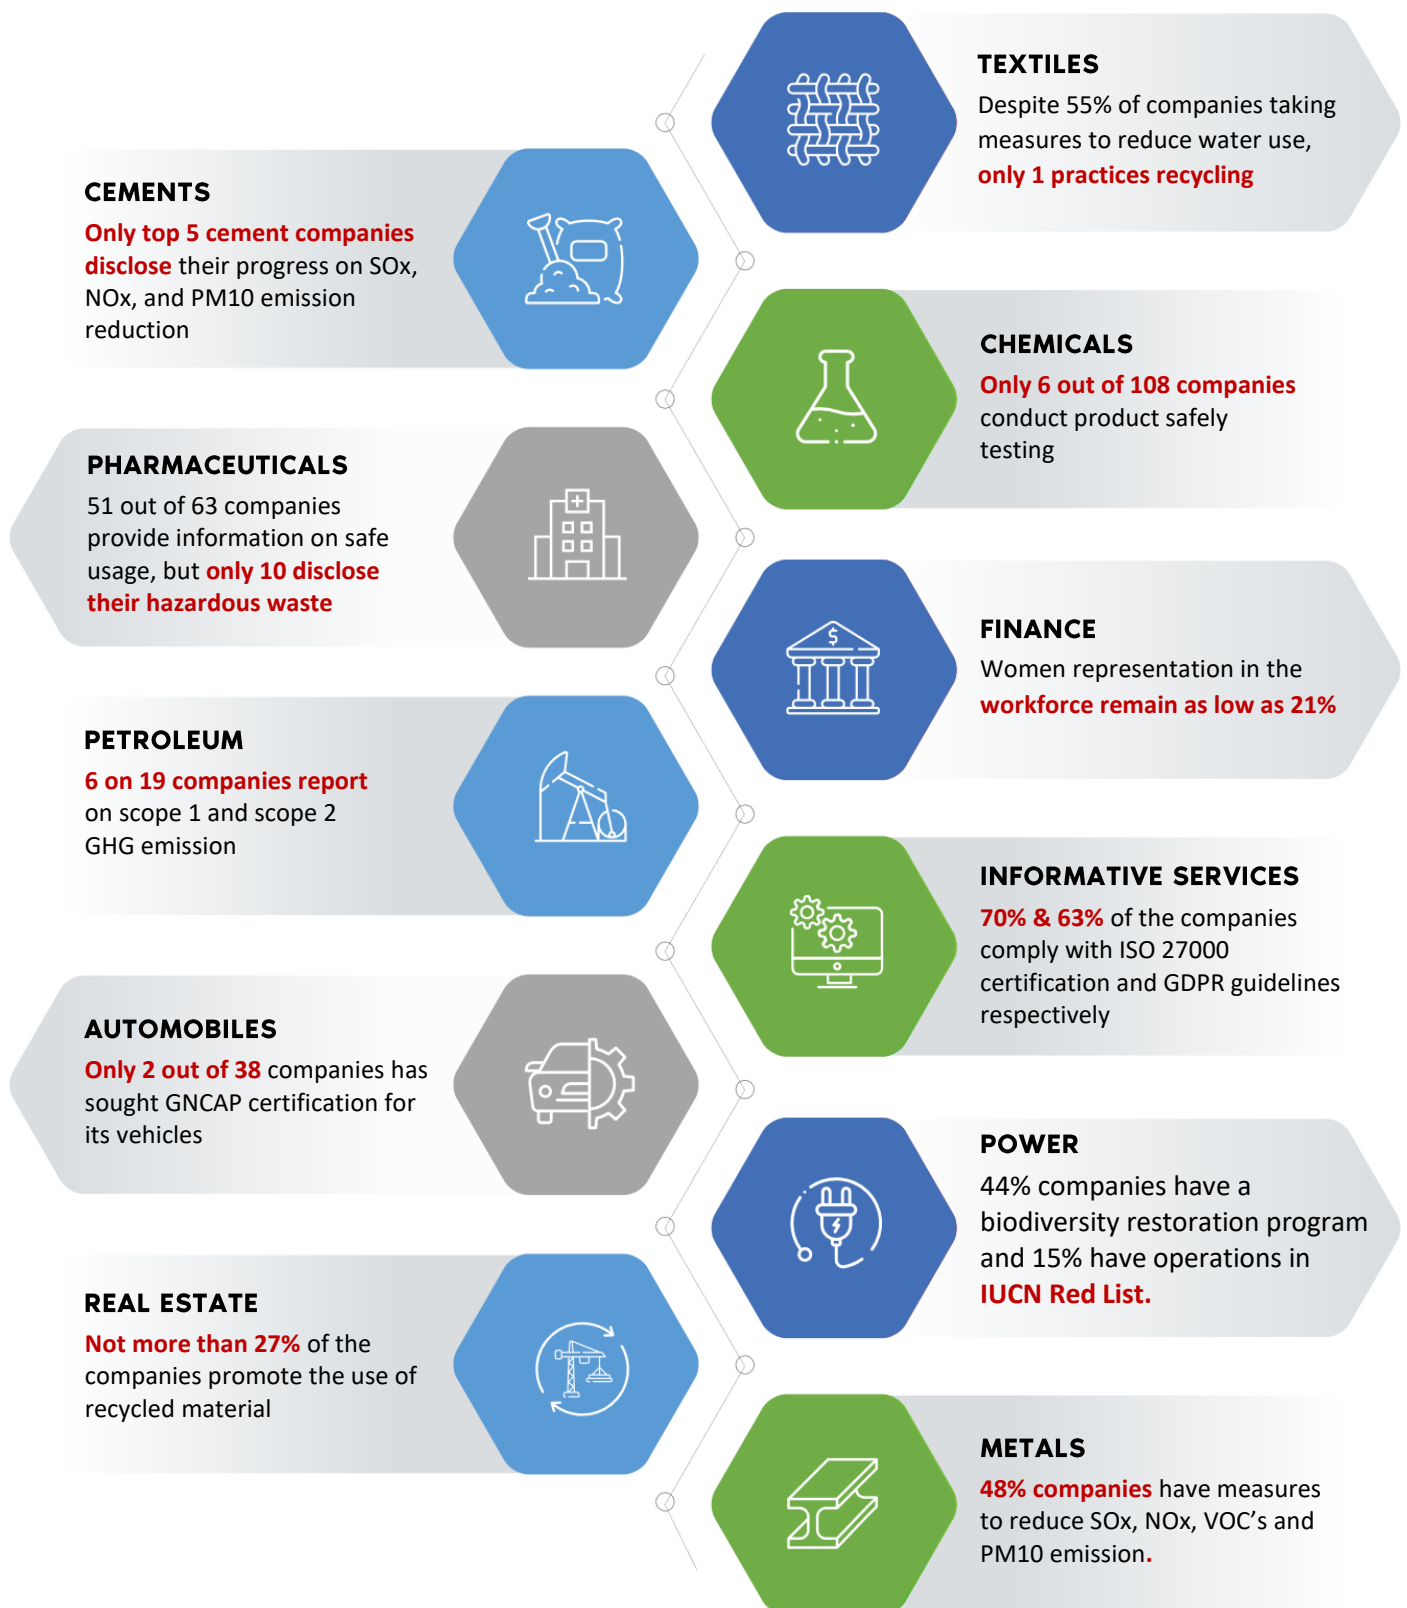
TEXTILES
Despite 55% of companies taking measures to reduce water use, only 1 practices recycling

CEMENTS
Only top 5 cement companies disclose their progress on SOx, NOx, and PM10 emission reduction

CHEMICALS
Only 6 out of 108 companies conduct product safely testing

PHARMACEUTICALS
51 out of 63 companies provide information on safe usage, but only 10 disclose their hazardous waste

FINANCE
Women representation in the workforce remain as low as 21%

PETROLEUM
6 on 19 companies report on scope 1 and scope 2 GHG emission

INFORMATIVE SERVICES
70% & 63% of the companies comply with ISO 27000 certification and GDPR guidelines respectively

AUTOMOBILES
Only 2 out of 38 companies has sought GNCAP certification for its vehicles

POWER
44% companies have a biodiversity restoration program and 15% have operations in IUCN Red List.

REAL ESTATE
Not more than 27% of the companies promote the use of recycled material

METALS
48% companies have measures to reduce SOx, NOx, VOC's and PM10 emission.